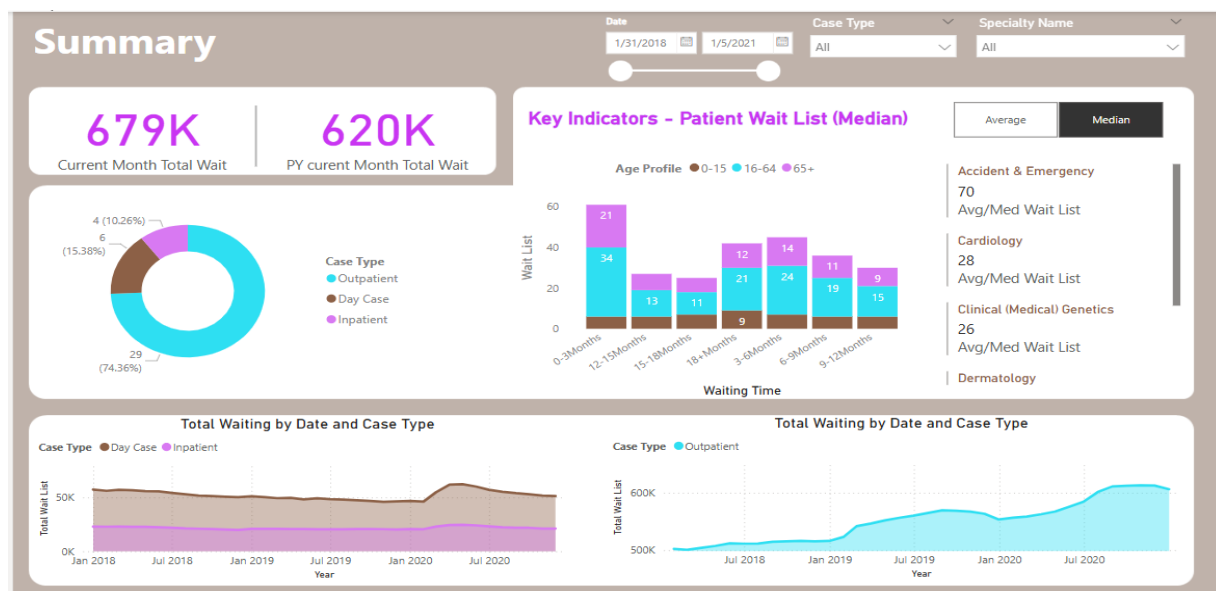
Summary

Date
1/31/2018
1/5/2021

Case Type
All

Specialty Name
All

679K
Current Month Total Wait

620K
PY curent Month Total Wait

Key Indicators - Patient Wait List (Median)

Average
Median

4 (10.26%)
6 (15.38%)
29 (74.36%)

Case Type
Outpatient
Day Case
Inpatient

Age Profile 0-15 16-64 65+

Wait List
60
40
20
0

21
34
13
11
12
21
9
14
24
11
19
9
15

0-3Months
12-15Months
15-18Months
18+Months
3-6Months
6-9Months
9-12Months

Waiting Time

Accident & Emergency
70
Avg/Med Wait List

Cardiology
28
Avg/Med Wait List

Clinical (Medical) Genetics
26
Avg/Med Wait List

Dermatology

Total Waiting by Date and Case Type

Case Type Day Case Inpatient

Total Wait List
50K
0K
Jan 2018
Jul 2018
Jan 2019
Jul 2019
Jan 2020
Jul 2020
Year

Total Waiting by Date and Case Type

Case Type Outpatient

Total Wait List
600K
500K
Jul 2018
Jan 2019
Jul 2019
Jan 2020
Jul 2020
Year